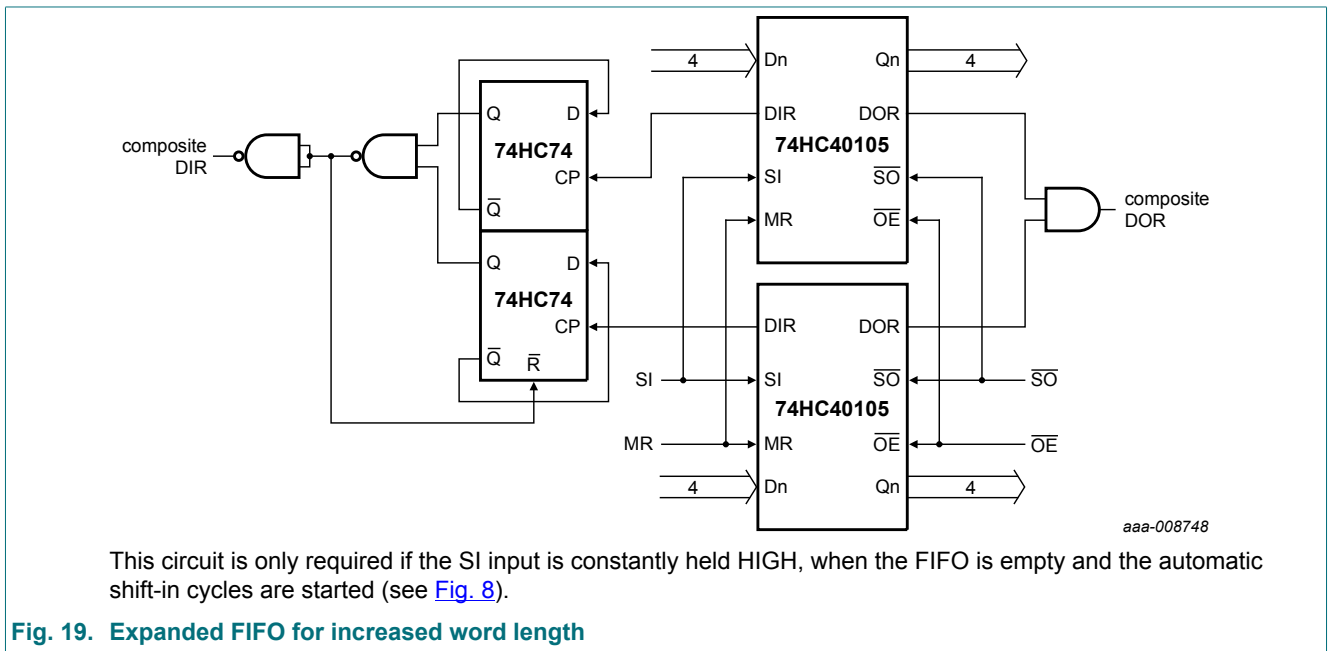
4
Dn
Qn
4
DIR
DOR
74HC40105
SI
$\overline{SO}$
MR
$\overline{OE}$
Q
D
74HC74
CP
$\overline{Q}$
composite DIR
composite DOR
Q
D
74HC74
CP
$\overline{Q}$
$\overline{R}$
DIR
DOR
SI
SI
$\overline{SO}$
$\overline{SO}$
74HC40105
MR
MR
$\overline{OE}$
$\overline{OE}$
4
Dn
Qn
4
aaa-008748

This circuit is only required if the SI input is constantly held HIGH, when the FIFO is empty and the automatic shift-in cycles are started (see Fig. 8).

Fig. 19. Expanded FIFO for increased word length